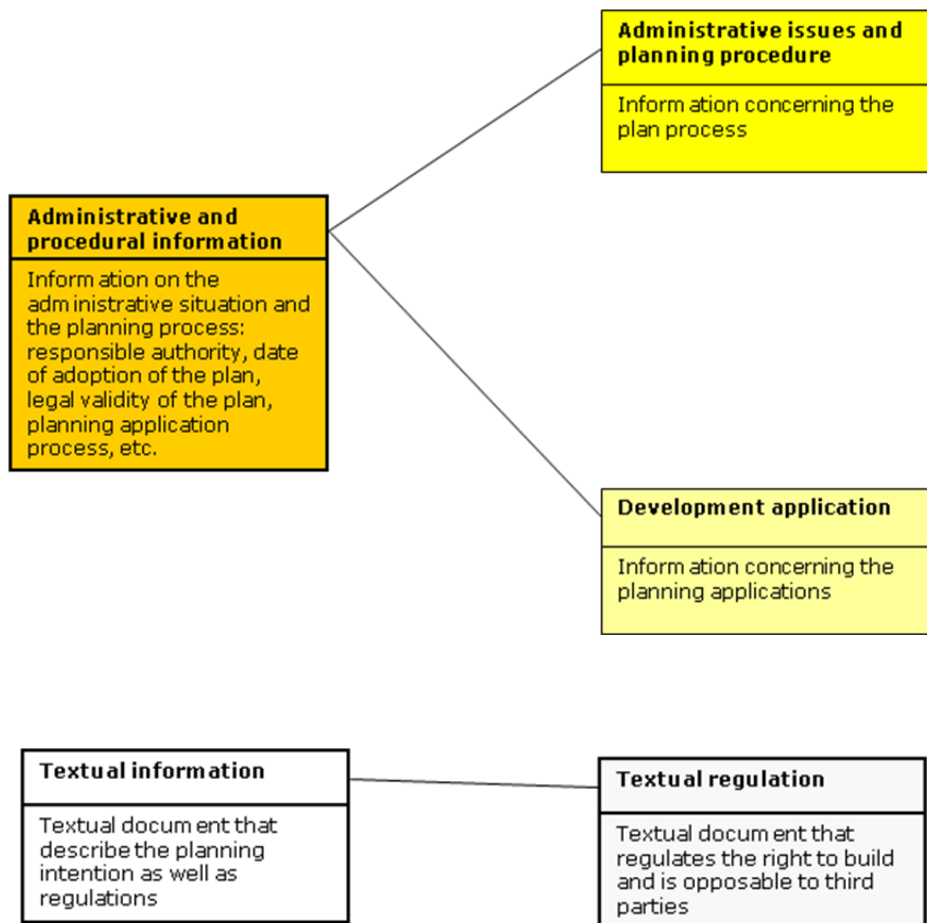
Administrative issues and planning procedure

Information concerning the plan process

Administrative and procedural information

Information on the administrative situation and the planning process: responsible authority, date of adoption of the plan, legal validity of the plan, planning application process, etc.

Development application

Information concerning the planning applications

Textual information

Textual document that describe the planning intention as well as regulations

Textual regulation

Textual document that regulates the right to build and is opposable to third parties